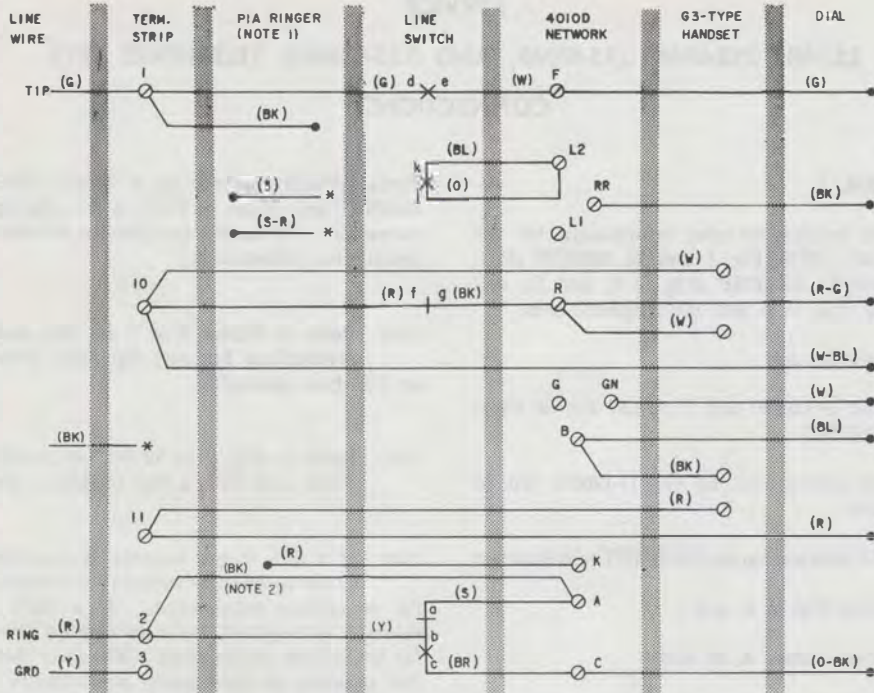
LINE WIRE

TERM. STRIP

P1A RINGER (NOTE 1)

LINE SWITCH

4010D NETWORK

G3-TYPE HANDSET

DIAL

TIP (G) 1 (G) d e (W) F (G)

(BK)

(BL) L2

k l (O)

RR (BK)

(S) *

(S-R) *

L1

(W)

10 (R) f g (BK) R (R-G)

(W)

(W-BL)

G GN (W)

(BK) *

B (BL)

(BK)

(R)

11 (R)

(BK) (R)

(NOTE 2) K

(S) A

a

RING (R) 2 (Y) b

GRD (Y) 3 c (BR) C (O-BK)